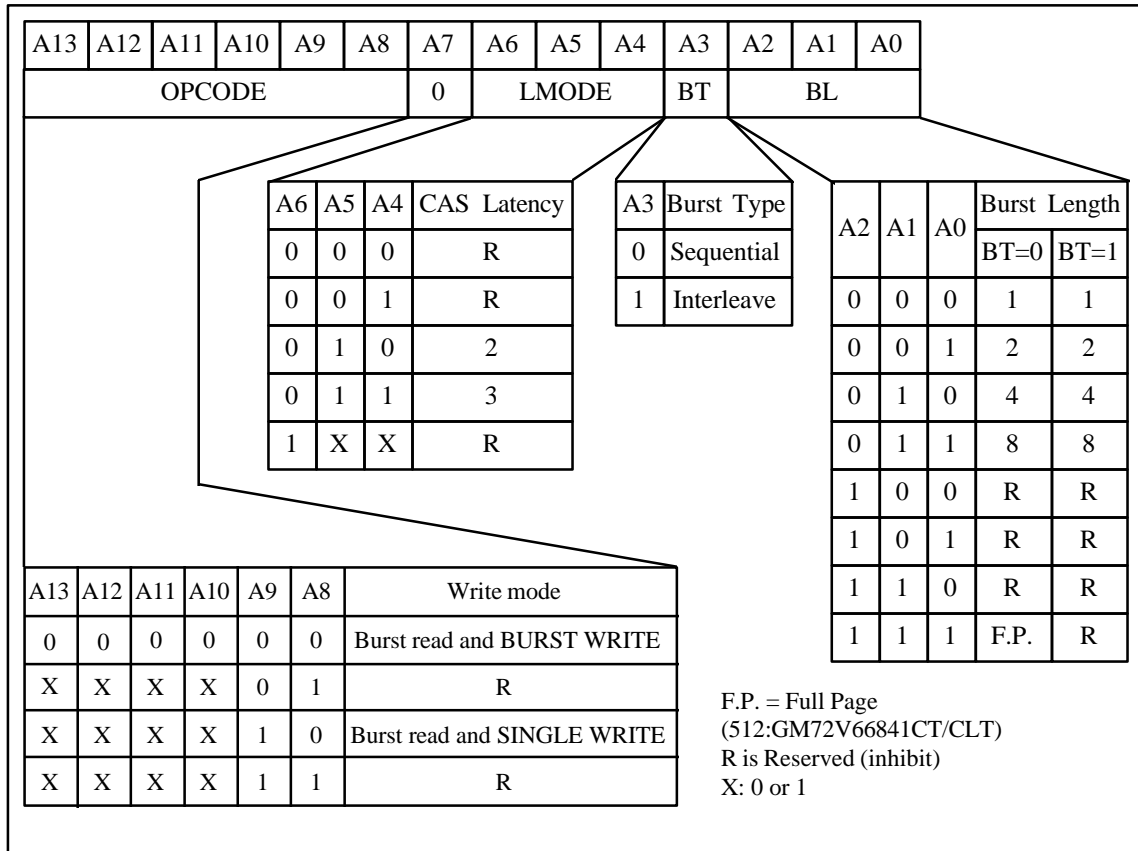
| A13 | A12 | A11 | A10 | A9 | A8 | A7 | A6 | A5 | A4 | A3 | A2 | A1 | A0 |
|---|---|---|---|---|---|---|---|---|---|---|---|---|---|
| OPCODE | | | | | | 0 | LMODE | | | BT | BL | | |

| A6 | A5 | A4 | CAS Latency |
|---|---|---|---|
| 0 | 0 | 0 | R |
| 0 | 0 | 1 | R |
| 0 | 1 | 0 | 2 |
| 0 | 1 | 1 | 3 |
| 1 | X | X | R |

| A3 | Burst Type |
|---|---|
| 0 | Sequential |
| 1 | Interleave |

| A2 | A1 | A0 | Burst Length BT=0 | Burst Length BT=1 |
|---|---|---|---|---|
| 0 | 0 | 0 | 1 | 1 |
| 0 | 0 | 1 | 2 | 2 |
| 0 | 1 | 0 | 4 | 4 |
| 0 | 1 | 1 | 8 | 8 |
| 1 | 0 | 0 | R | R |
| 1 | 0 | 1 | R | R |
| 1 | 1 | 0 | R | R |
| 1 | 1 | 1 | F.P. | R |

| A13 | A12 | A11 | A10 | A9 | A8 | Write mode |
|---|---|---|---|---|---|---|
| 0 | 0 | 0 | 0 | 0 | 0 | Burst read and BURST WRITE |
| X | X | X | X | 0 | 1 | R |
| X | X | X | X | 1 | 0 | Burst read and SINGLE WRITE |
| X | X | X | X | 1 | 1 | R |

F.P. = Full Page
(512:GM72V66841CT/CLT)
R is Reserved (inhibit)
X: 0 or 1